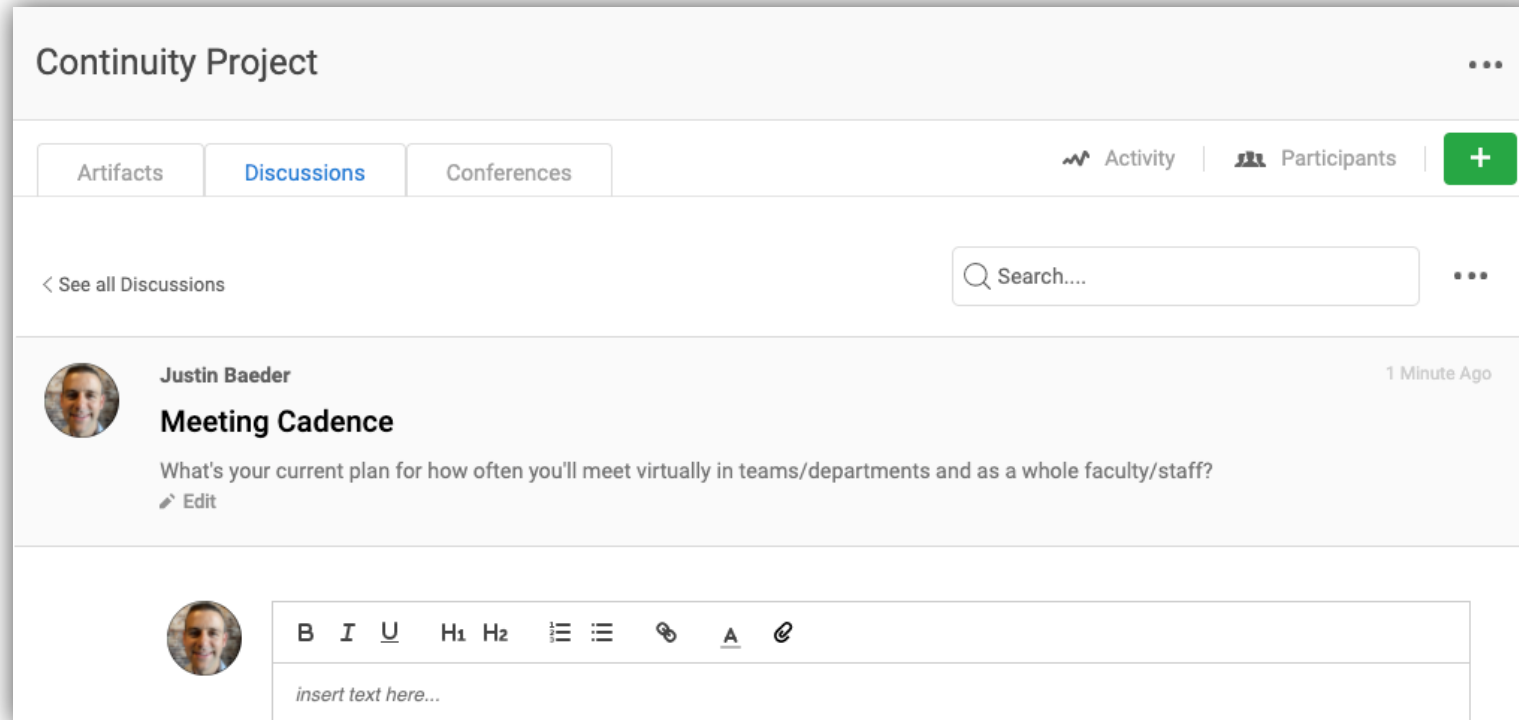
Continuity Project

•••

Artifacts | Discussions | Conferences

Activity | Participants | +

< See all Discussions

Search....

•••

Justin Baeder

1 Minute Ago

Meeting Cadence

What's your current plan for how often you'll meet virtually in teams/departments and as a whole faculty/staff?

Edit

B I U H1 H2 A

insert text here...